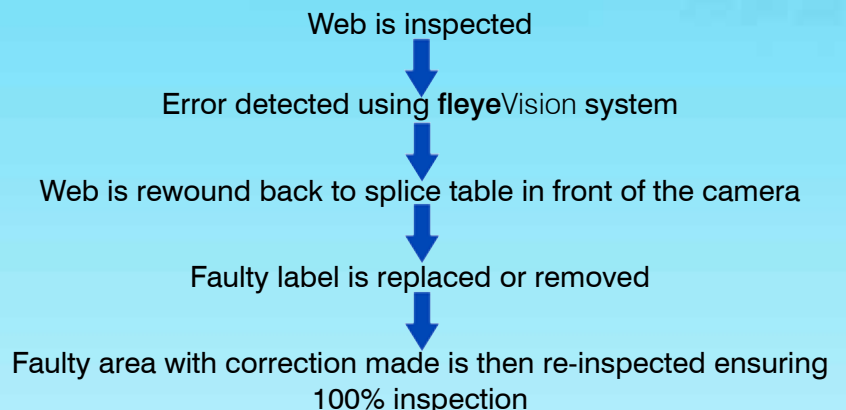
Web is inspected

Error detected using fleyeVision system

Web is rewound back to splice table in front of the camera

Faulty label is replaced or removed

Faulty area with correction made is then re-inspected ensuring 100% inspection